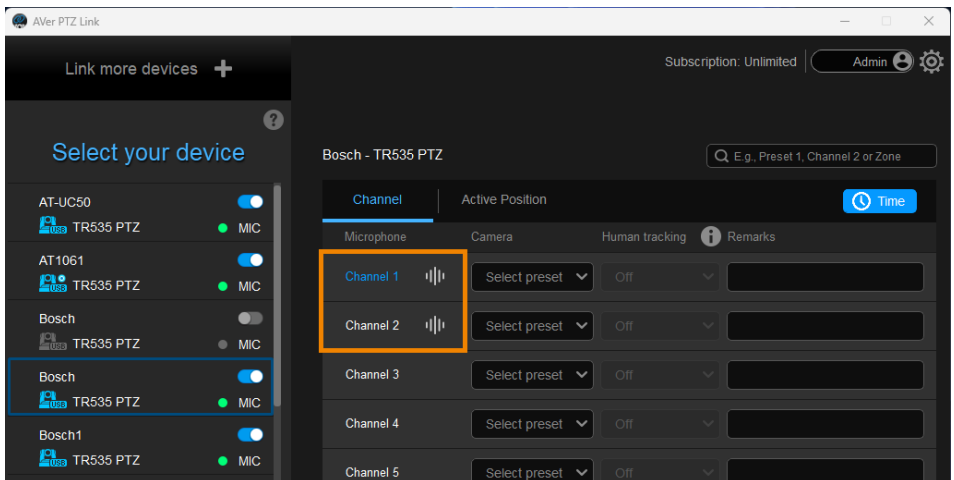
AVer PTZ Link

Link more devices +

Subscription: Unlimited

Admin

?

Select your device

Bosch - TR535 PTZ

E.g., Preset 1, Channel 2 or Zone

AT-UC50
USB TR535 PTZ
MIC

AT1061
USB TR535 PTZ
MIC

Bosch
USB TR535 PTZ
MIC

Bosch
USB TR535 PTZ
MIC

Bosch1
USB TR535 PTZ
MIC

Channel

Active Position

Time

| Microphone | Camera | Human tracking | Remarks |
|---|---|---|---|
| Channel 1 | Select preset | Off | |
| Channel 2 | Select preset | Off | |
| Channel 3 | Select preset | Off | |
| Channel 4 | Select preset | Off | |
| Channel 5 | Select preset | Off | |